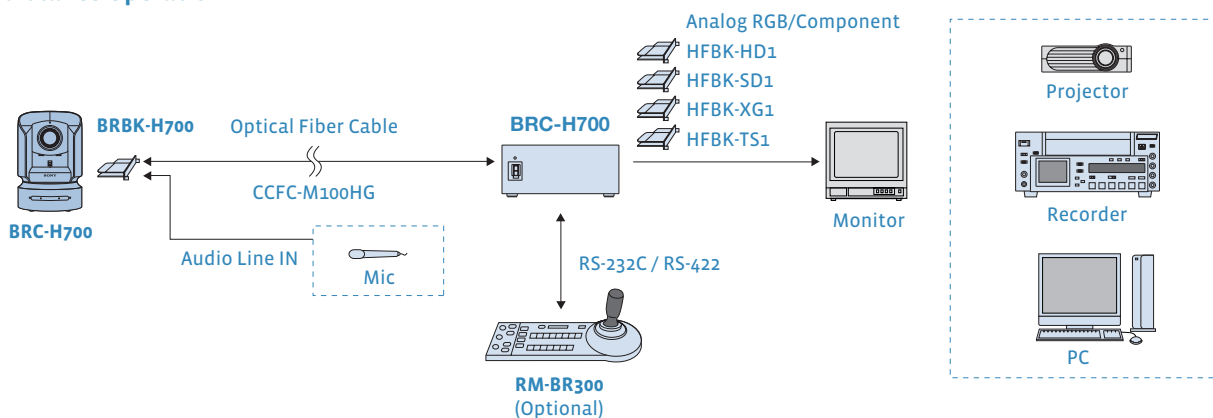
Analog RGB/Component
HFBK-HD1
HFBK-SD1
HFBK-XG1
HFBK-TS1

Projector

BRBK-H700

Optical Fiber Cable

BRC-H700

Recorder

CCFC-M100HG

Monitor

BRC-H700

Audio Line IN

Mic

RS-232C / RS-422

PC

RM-BR300
(Optional)